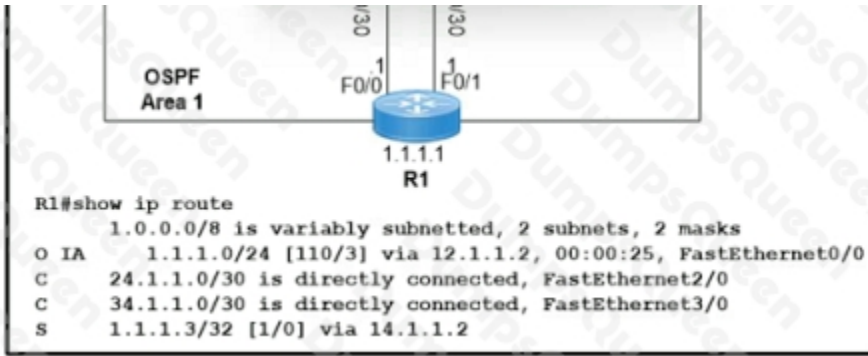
/30
/30
OSPF
Area 1
.1
F0/0
.1
F0/1
1.1.1.1
R1

R1#show ip route
1.0.0.0/8 is variably subnetted, 2 subnets, 2 masks
O IA 1.1.1.0/24 [110/3] via 12.1.1.2, 00:00:25, FastEthernet0/0
C 24.1.1.0/30 is directly connected, FastEthernet2/0
C 34.1.1.0/30 is directly connected, FastEthernet3/0
S 1.1.1.3/32 [1/0] via 14.1.1.2